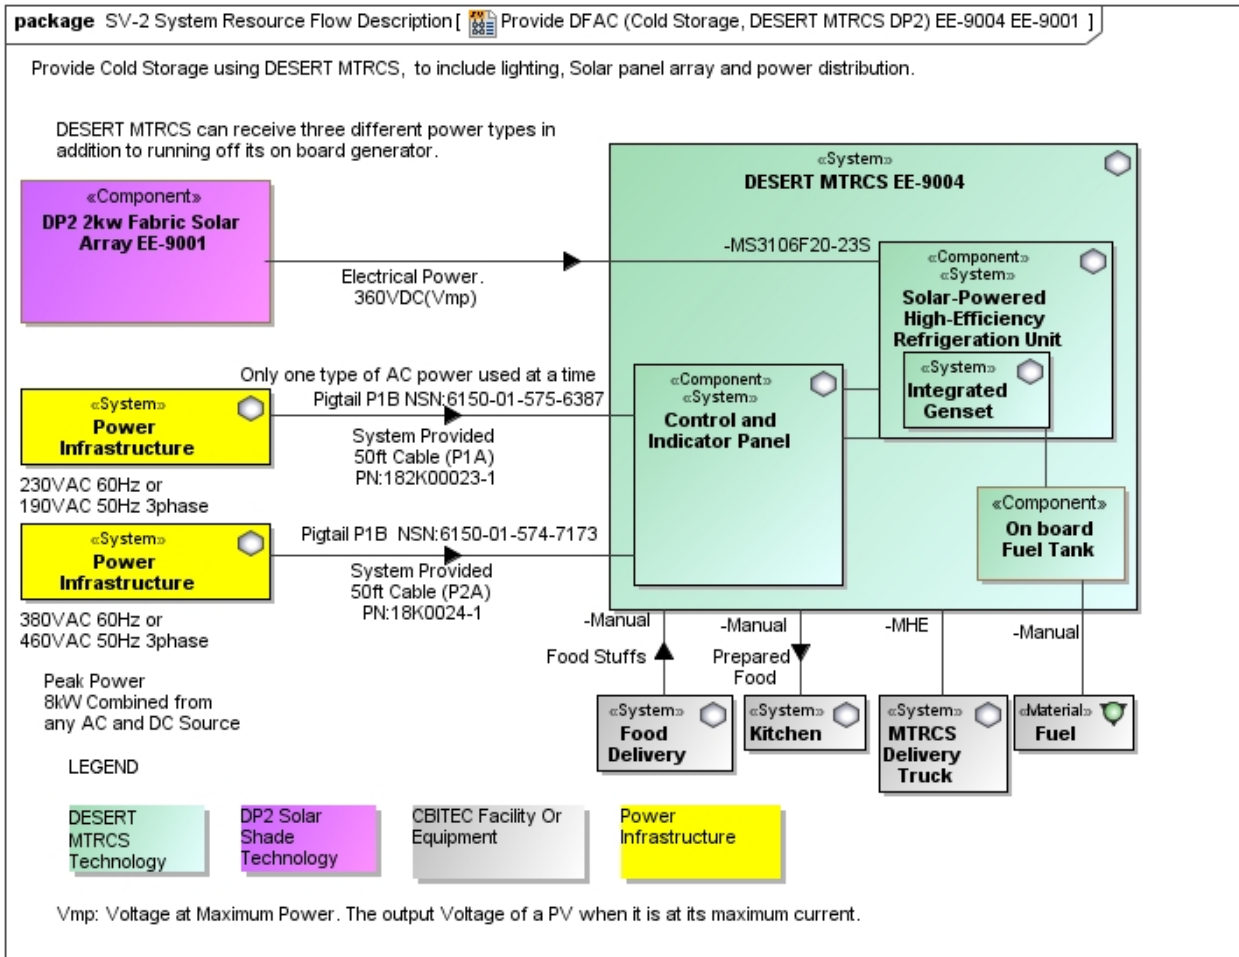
package SV-2 System Resource Flow Description [ Provide DFAC (Cold Storage, DESERT MTRCS DP2) EE-9004 EE-9001 ]

Provide Cold Storage using DESERT MTRCS, to include lighting, Solar panel array and power distribution.

DESERT MTRCS can receive three different power types in addition to running off its on board generator.

«Component»
DP2 2kw Fabric Solar Array EE-9001

Electrical Power.
360VDC(Vmp)

«System»
DESERT MTRCS EE-9004

-MS3106F20-23S

«Component»
«System»
Solar-Powered High-Efficiency Refrigeration Unit

«System»
Integrated Genset

Only one type of AC power used at a time

«System»
Power Infrastructure

Pigtail P1B NSN:6150-01-575-6387

System Provided
50ft Cable (P1A)
PN:182K00023-1

«Component»
«System»
Control and Indicator Panel

230VAC 60Hz or
190VAC 50Hz 3phase

«System»
Power Infrastructure

Pigtail P1B NSN:6150-01-574-7173

System Provided
50ft Cable (P2A)
PN:18K0024-1

«Component»
On board Fuel Tank

380VAC 60Hz or
460VAC 50Hz 3phase

-Manual
-Manual
-MHE
-Manual

Food Stuffs
Prepared Food

Peak Power
8kW Combined from any AC and DC Source

«System»
Food Delivery

«System»
Kitchen

«System»
MTRCS Delivery Truck

«Material»
Fuel

LEGEND

DESERT MTRCS Technology
DP2 Solar Shade Technology
CBITEC Facility Or Equipment
Power Infrastructure

Vmp: Voltage at Maximum Power. The output Voltage of a PV when it is at its maximum current.